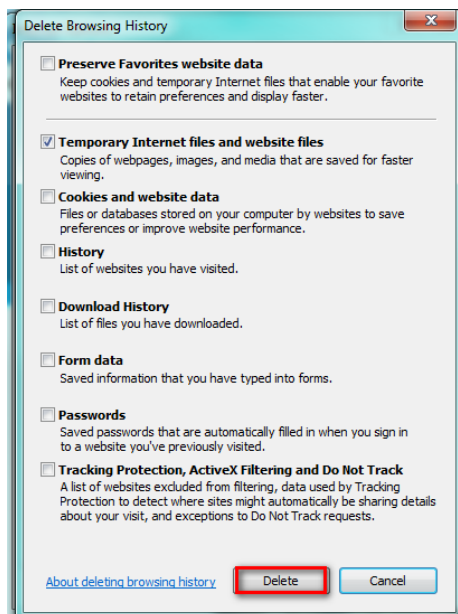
Delete Browsing History

Preserve Favorites website data
Keep cookies and temporary Internet files that enable your favorite websites to retain preferences and display faster.

Temporary Internet files and website files
Copies of webpages, images, and media that are saved for faster viewing.

Cookies and website data
Files or databases stored on your computer by websites to save preferences or improve website performance.

History
List of websites you have visited.

Download History
List of files you have downloaded.

Form data
Saved information that you have typed into forms.

Passwords
Saved passwords that are automatically filled in when you sign in to a website you've previously visited.

Tracking Protection, ActiveX Filtering and Do Not Track
A list of websites excluded from filtering, data used by Tracking Protection to detect where sites might automatically be sharing details about your visit, and exceptions to Do Not Track requests.

About deleting browsing history

Delete

Cancel